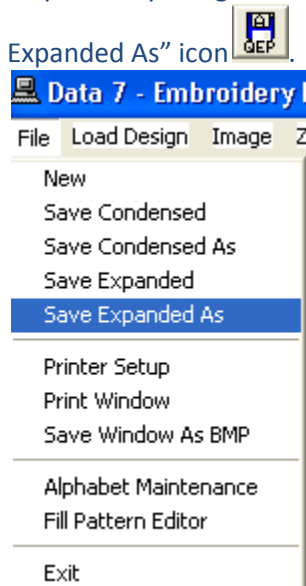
Expanded As" icon

Data 7 - Embroidery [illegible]

File Load Design Image Z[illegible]

New
Save Condensed
Save Condensed As
Save Expanded
Save Expanded As

Printer Setup
Print Window
Save Window As BMP

Alphabet Maintenance
Fill Pattern Editor

Exit